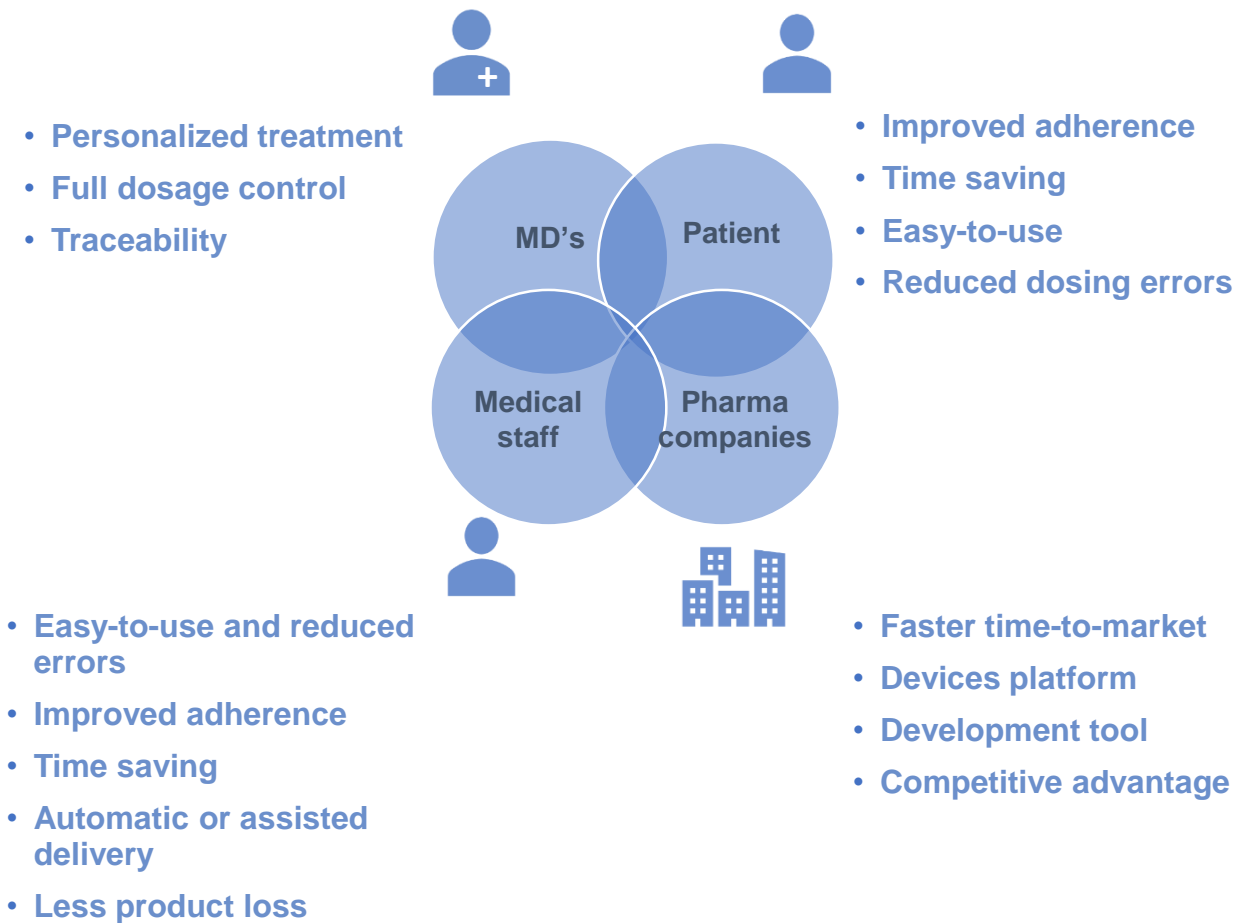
• Personalized treatment
• Full dosage control
• Traceability

• Improved adherence
• Time saving
• Easy-to-use
• Reduced dosing errors

MD's

Patient

Medical staff

Pharma companies

• Easy-to-use and reduced errors
• Improved adherence
• Time saving
• Automatic or assisted delivery
• Less product loss

• Faster time-to-market
• Devices platform
• Development tool
• Competitive advantage